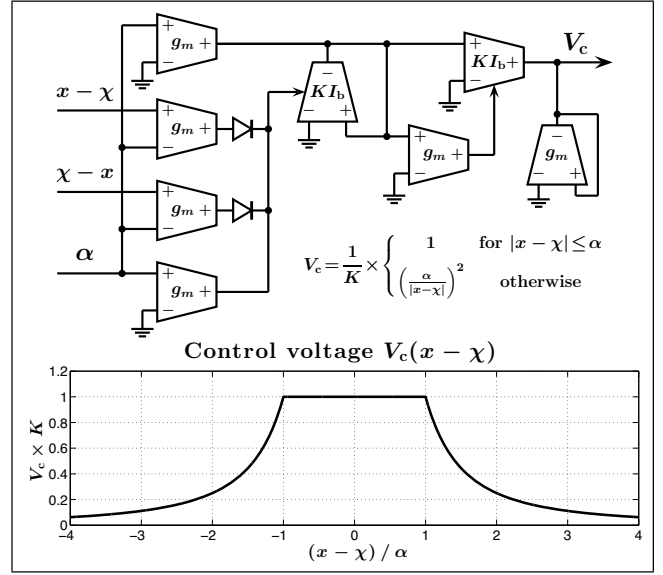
$g_m$ + − +

$V_c$

$KI_b$ + − +

$KI_b$ − + −

$x - \chi$

$g_m$ + − +

$g_m$ + − +

$\chi - x$

$g_m$ + − +

$g_m$ − − +

$\alpha$

$g_m$ + − +

$V_c = \frac{1}{K} \times \begin{cases} 1 & \text{for } |x-\chi| \leq \alpha \\ \left(\frac{\alpha}{|x-\chi|}\right)^2 & \text{otherwise} \end{cases}$

Control voltage $V_c(x - \chi)$

1.2
1
0.8
0.6
0.4
0.2
0

$V_c \times K$

−4 −3 −2 −1 0 1 2 3 4

$(x - \chi) \, / \, \alpha$